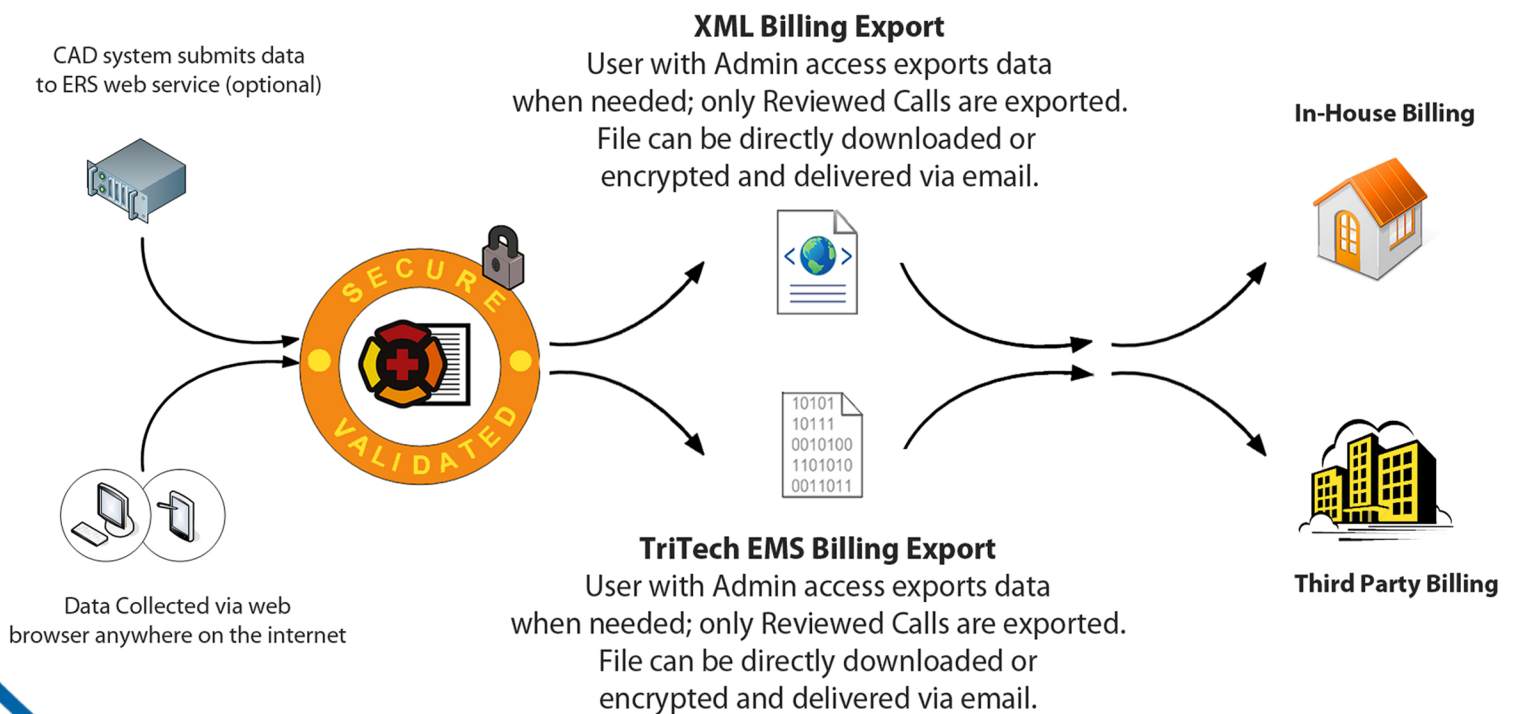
CAD system submits data to ERS web service (optional)

Data Collected via web browser anywhere on the internet

SECURE

VALIDATED

XML Billing Export
User with Admin access exports data when needed; only Reviewed Calls are exported. File can be directly downloaded or encrypted and delivered via email.

10101
10111
0010100
1101010
0011011

TriTech EMS Billing Export
User with Admin access exports data when needed; only Reviewed Calls are exported. File can be directly downloaded or encrypted and delivered via email.

In-House Billing

Third Party Billing